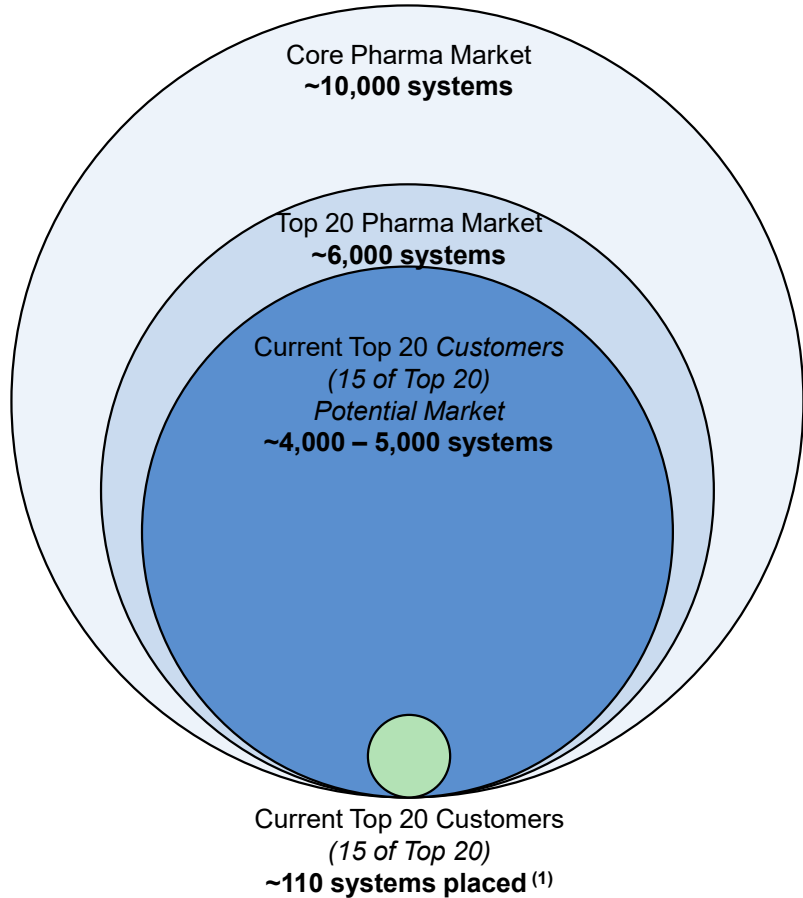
Core Pharma Market
**~10,000 systems**

Top 20 Pharma Market
**~6,000 systems**

Current Top 20 *Customers*
*(15 of Top 20)*
*Potential Market*
**~4,000 – 5,000 systems**

Current Top 20 Customers
*(15 of Top 20)*
**~110 systems placed $^{(1)}$**